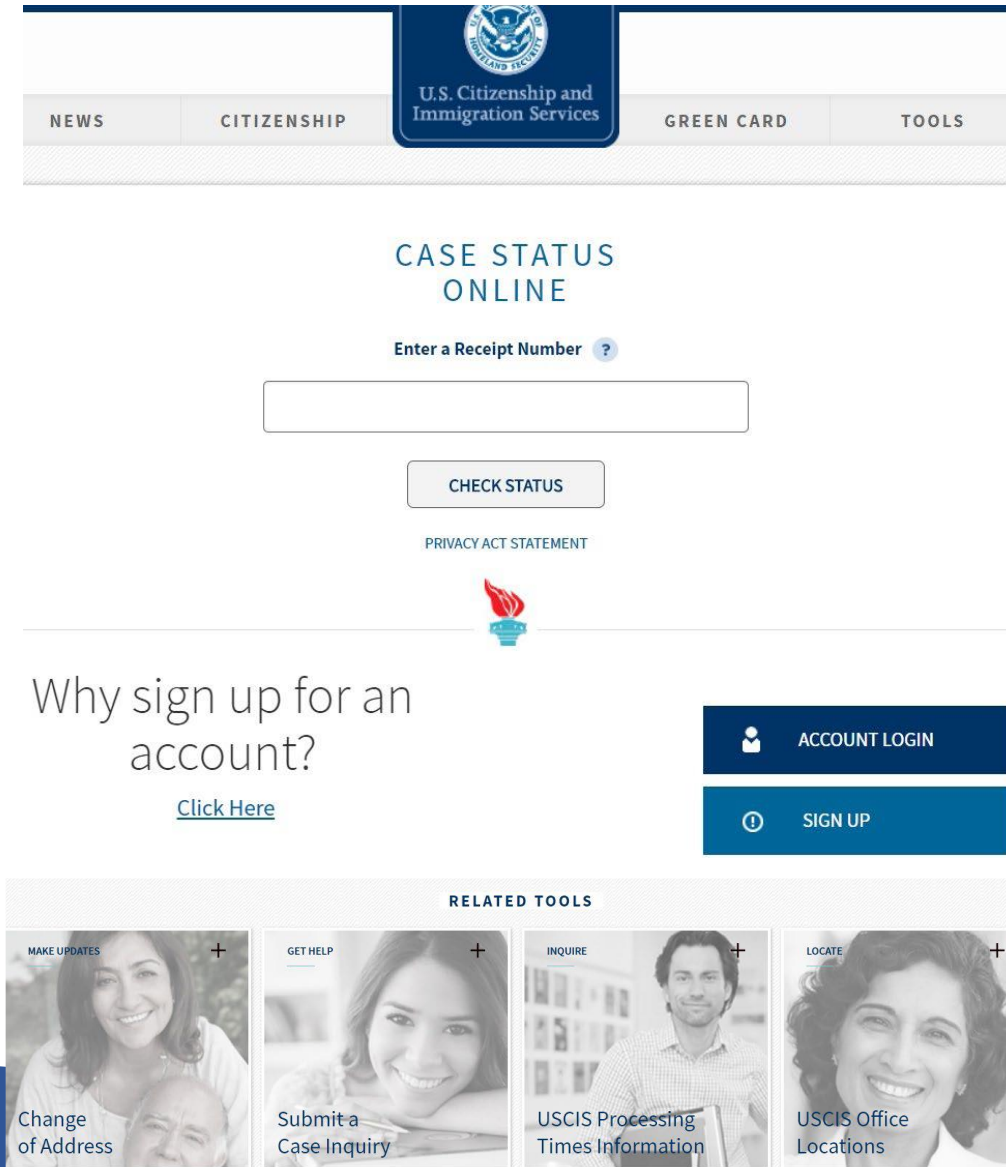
U.S. Citizenship and Immigration Services

NEWS CITIZENSHIP GREEN CARD TOOLS

CASE STATUS ONLINE

Enter a Receipt Number ?

CHECK STATUS

PRIVACY ACT STATEMENT

Why sign up for an account?

Click Here

ACCOUNT LOGIN

SIGN UP

RELATED TOOLS

MAKE UPDATES +
Change of Address

GET HELP +
Submit a Case Inquiry

INQUIRE +
USCIS Processing Times Information

LOCATE +
USCIS Office Locations